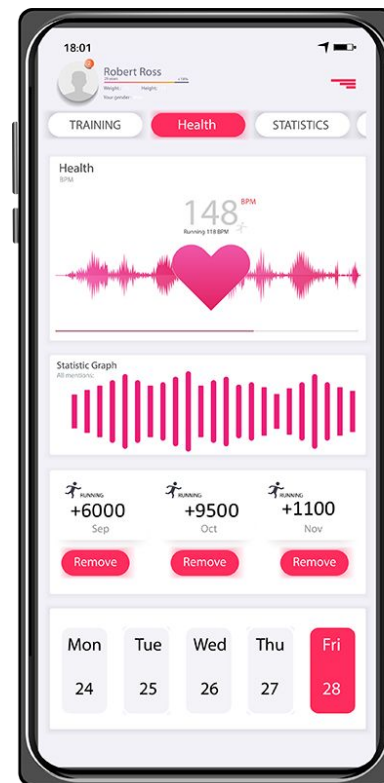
18:01

Robert Ross
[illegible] +74%
Weight: Height:
Your gender:

TRAINING Health STATISTICS

Health
BPM

148 BPM
Running 118 BPM

Statistic Graph
All mentions

RUNNING
+6000
Sep
Remove

RUNNING
+9500
Oct
Remove

RUNNING
+1100
Nov
Remove

| Mon | Tue | Wed | Thu | Fri |
|---|---|---|---|---|
| 24 | 25 | 26 | 27 | 28 |